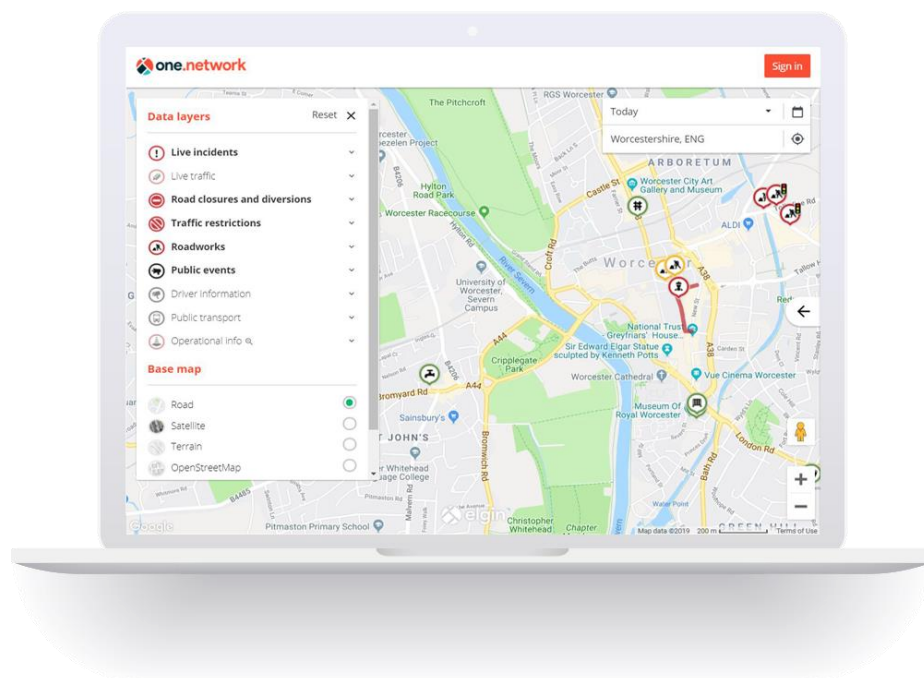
one.network

Sign in

Data layers

Reset

Live incidents

Live traffic

Road closures and diversions

Traffic restrictions

Roadworks

Public events

Driver information

Public transport

Operational info

Base map

Road

Satellite

Terrain

OpenStreetMap

Today

Worcestershire, ENG

The Pitchcroft

RGS Worcester

ARBORETUM

Worcester City Art Gallery and Museum

Hylton Road Park

Worcester Racecourse

Castle St

ALDI

Worcester

University of Worcester, Severn Campus

River Severn

Croft Rd

National Trust Greyfriars' House

Sir Edward Elgar Statue sculpted by Kenneth Potts

Cripplegate Park

Worcester Cathedral

Vue Cinema Worcester

Bromyard Rd

A44

Museum of Royal Worcester

Sainsbury's

ST JOHN'S

Whitehead Cottage College

London Rd

Bath Rd

B4485

Pitmaston Rd

Malvern Rd

Bromwich Rd

Pitmaston Primary School

elgin

Christopher Whitehead

Chapter

Water Point

GREEN HILL

A38

A44

B4206

Google

Map data ©2019 200 m Terms of Use